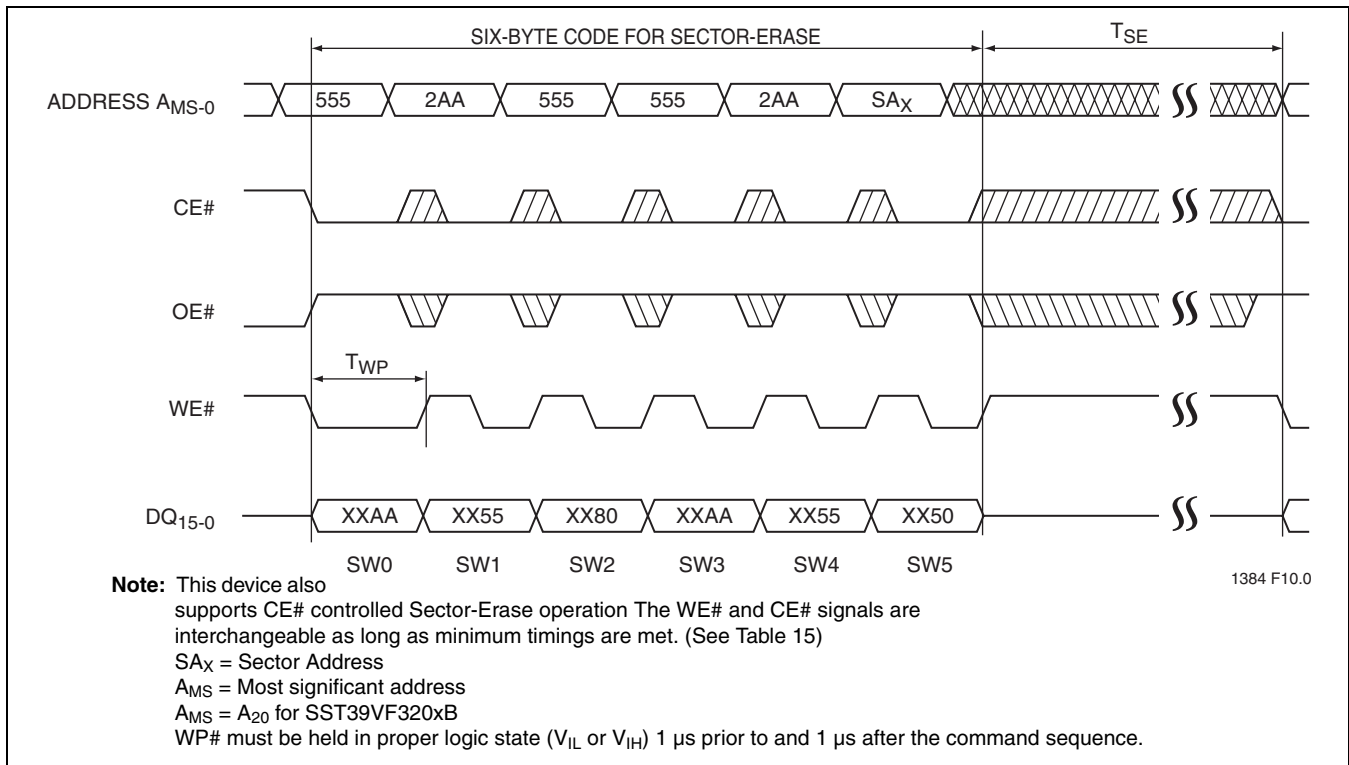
SIX-BYTE CODE FOR SECTOR-ERASE

$T_{SE}$

ADDRESS $A_{MS-0}$

555

2AA

555

555

2AA

$SA_X$

CE#

OE#

$T_{WP}$

WE#

$DQ_{15-0}$

XXAA

XX55

XX80

XXAA

XX55

XX50

SW0

SW1

SW2

SW3

SW4

SW5

1384 F10.0

**Note:** This device also supports CE# controlled Sector-Erase operation The WE# and CE# signals are interchangeable as long as minimum timings are met. (See Table 15)
$SA_X$ = Sector Address
$A_{MS}$ = Most significant address
$A_{MS}$ = $A_{20}$ for SST39VF320xB
WP# must be held in proper logic state ($V_{IL}$ or $V_{IH}$) 1 µs prior to and 1 µs after the command sequence.